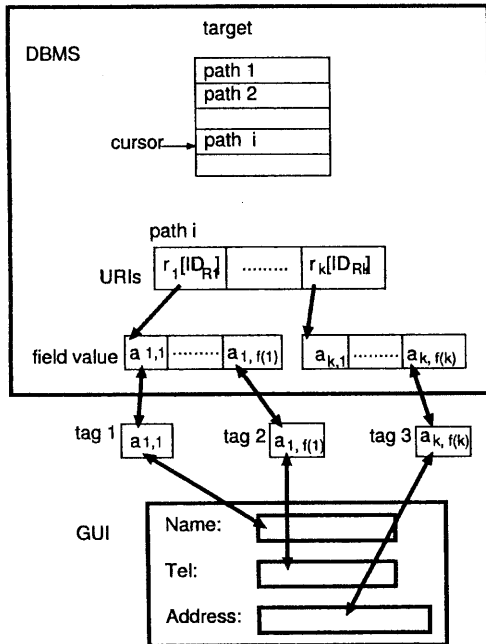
target

DBMS

| path 1 |
|---|
| path 2 |
| |
| path i |
| |

cursor

path i

URIs $r_1[ID_{R1}]$ ........ $r_k[ID_{Rk}]$

field value $a_{1,1}$ ........ $a_{1, f(1)}$ $a_{k,1}$ ........ $a_{k, f(k)}$

tag 1 $a_{1,1}$ tag 2 $a_{1, f(1)}$ tag 3 $a_{k, f(k)}$

GUI

Name:

Tel:

Address: